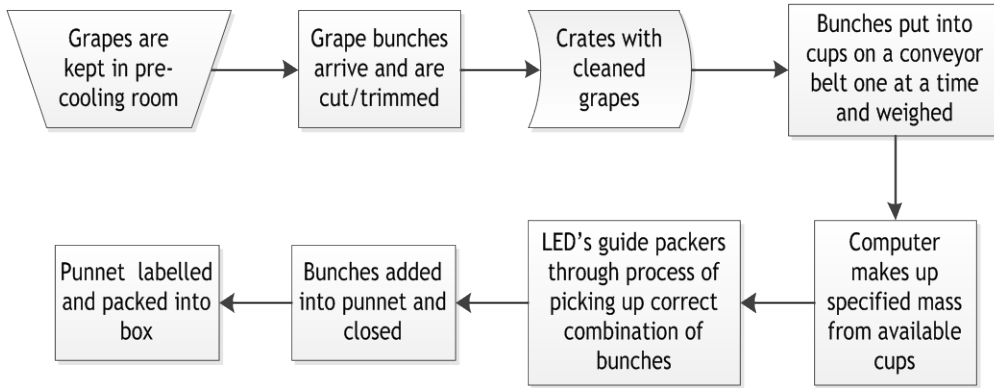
Grapes are kept in pre-cooling room

Grape bunches arrive and are cut/trimmed

Crates with cleaned grapes

Bunches put into cups on a conveyor belt one at a time and weighed

Computer makes up specified mass from available cups

LED's guide packers through process of picking up correct combination of bunches

Bunches added into punnet and closed

Punnet labelled and packed into box